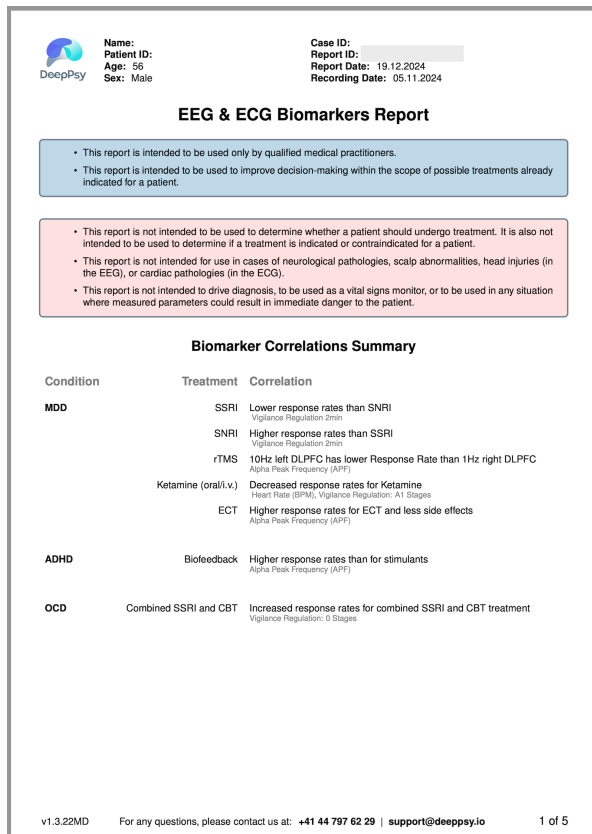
DeepPsy

**Name:**
**Patient ID:**
**Age:** 56
**Sex:** Male

**Case ID:**
**Report ID:**
**Report Date:** 19.12.2024
**Recording Date:** 05.11.2024

# EEG & ECG Biomarkers Report

- This report is intended to be used only by qualified medical practitioners.
- This report is intended to be used to improve decision-making within the scope of possible treatments already indicated for a patient.

- This report is not intended to be used to determine whether a patient should undergo treatment. It is also not intended to be used to determine if a treatment is indicated or contraindicated for a patient.
- This report is not intended for use in cases of neurological pathologies, scalp abnormalities, head injuries (in the EEG), or cardiac pathologies (in the ECG).
- This report is not intended to drive diagnosis, to be used as a vital signs monitor, or to be used in any situation where measured parameters could result in immediate danger to the patient.

## Biomarker Correlations Summary

| Condition | Treatment | Correlation |
|---|---|---|
| **MDD** | SSRI | Lower response rates than SNRI<br>Vigilance Regulation 2min |
| | SNRI | Higher response rates than SSRI<br>Vigilance Regulation 2min |
| | rTMS | 10Hz left DLPFC has lower Response Rate than 1Hz right DLPFC<br>Alpha Peak Frequency (APF) |
| | Ketamine (oral/i.v.) | Decreased response rates for Ketamine<br>Heart Rate (BPM), Vigilance Regulation: A1 Stages |
| | ECT | Higher response rates for ECT and less side effects<br>Alpha Peak Frequency (APF) |
| **ADHD** | Biofeedback | Higher response rates than for stimulants<br>Alpha Peak Frequency (APF) |
| **OCD** | Combined SSRI and CBT | Increased response rates for combined SSRI and CBT treatment<br>Vigilance Regulation: 0 Stages |

v1.3.22MD For any questions, please contact us at: **+41 44 797 62 29** | **support@deeppsy.io** 1 of 5